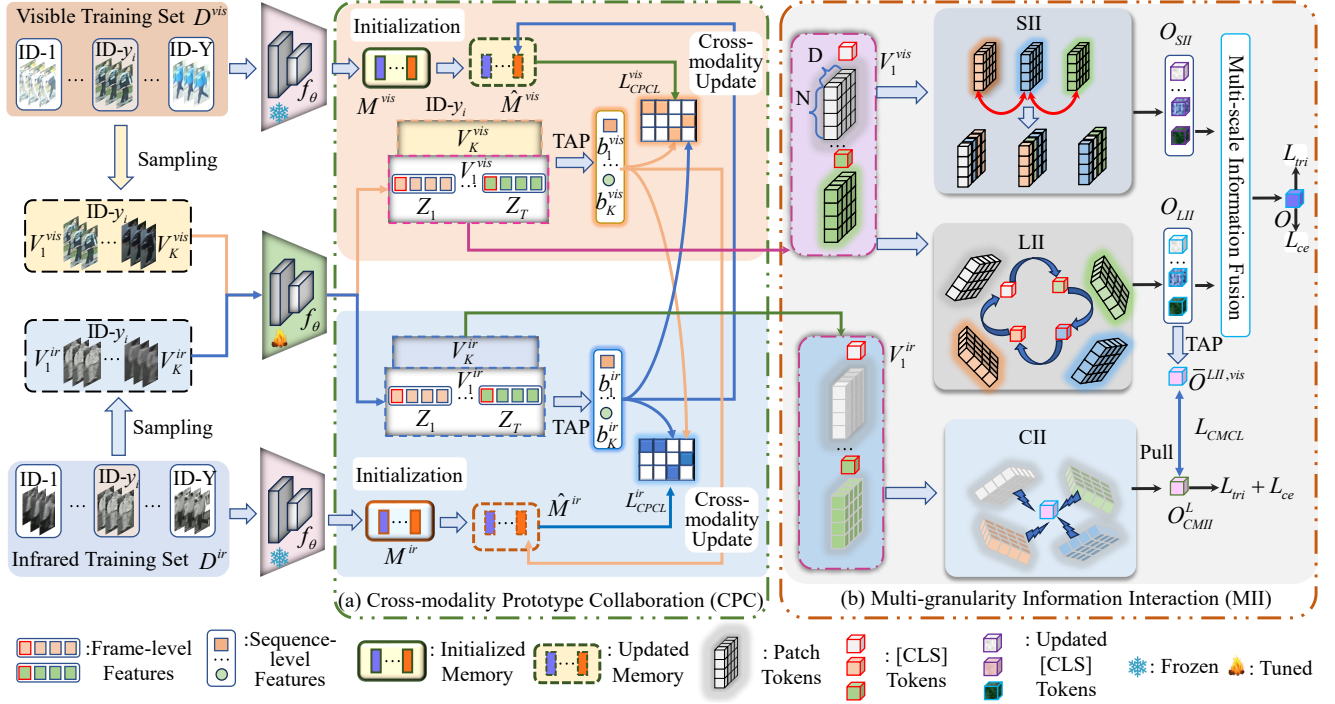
Visible Training Set $D^{vis}$

ID-1 ... ID-$y_i$ ... ID-Y

$f_\theta$

Sampling

ID-$y_i$

$V_1^{vis}$ ... $V_K^{vis}$

ID-$y_i$

$V_1^{ir}$ ... $V_K^{ir}$

$f_\theta$

Sampling

ID-1 ... ID-$y_i$ ... ID-Y

Infrared Training Set $D^{ir}$

$f_\theta$

Initialization

$M^{vis}$

ID-$y_i$

$\hat{M}^{vis}$

Cross-modality Update

$L_{CPCL}^{vis}$

$V_K^{vis}$

TAP

$b_1^{vis}$

$b_K^{vis}$

$V_1^{vis}$

$Z_1$ ... $Z_T$

$V_K^{ir}$

$V_1^{ir}$

$Z_1$ ... $Z_T$

$b_1^{ir}$

TAP

$b_K^{ir}$

$L_{CPCL}^{ir}$

Initialization

$M^{ir}$

$\hat{M}^{ir}$

Cross-modality Update

(a) Cross-modality Prototype Collaboration (CPC)

D

N

$V_1^{vis}$

SII

$O_{SII}$

Multi-scale Information Fusion

$L_{tri}$

$O$

$L_{ce}$

$O_{LII}$

LII

$V_1^{ir}$

TAP

$\bar{O}^{LII,vis}$

$L_{CMCL}$

CII

Pull

$O_{CMII}^{L}$

$L_{tri} + L_{ce}$

(b) Multi-granularity Information Interaction (MII)

:Frame-level Features

:Sequence-level Features

: Initialized Memory

: Updated Memory

: Patch Tokens

: [CLS] Tokens

: Updated [CLS] Tokens

: Frozen

: Tuned